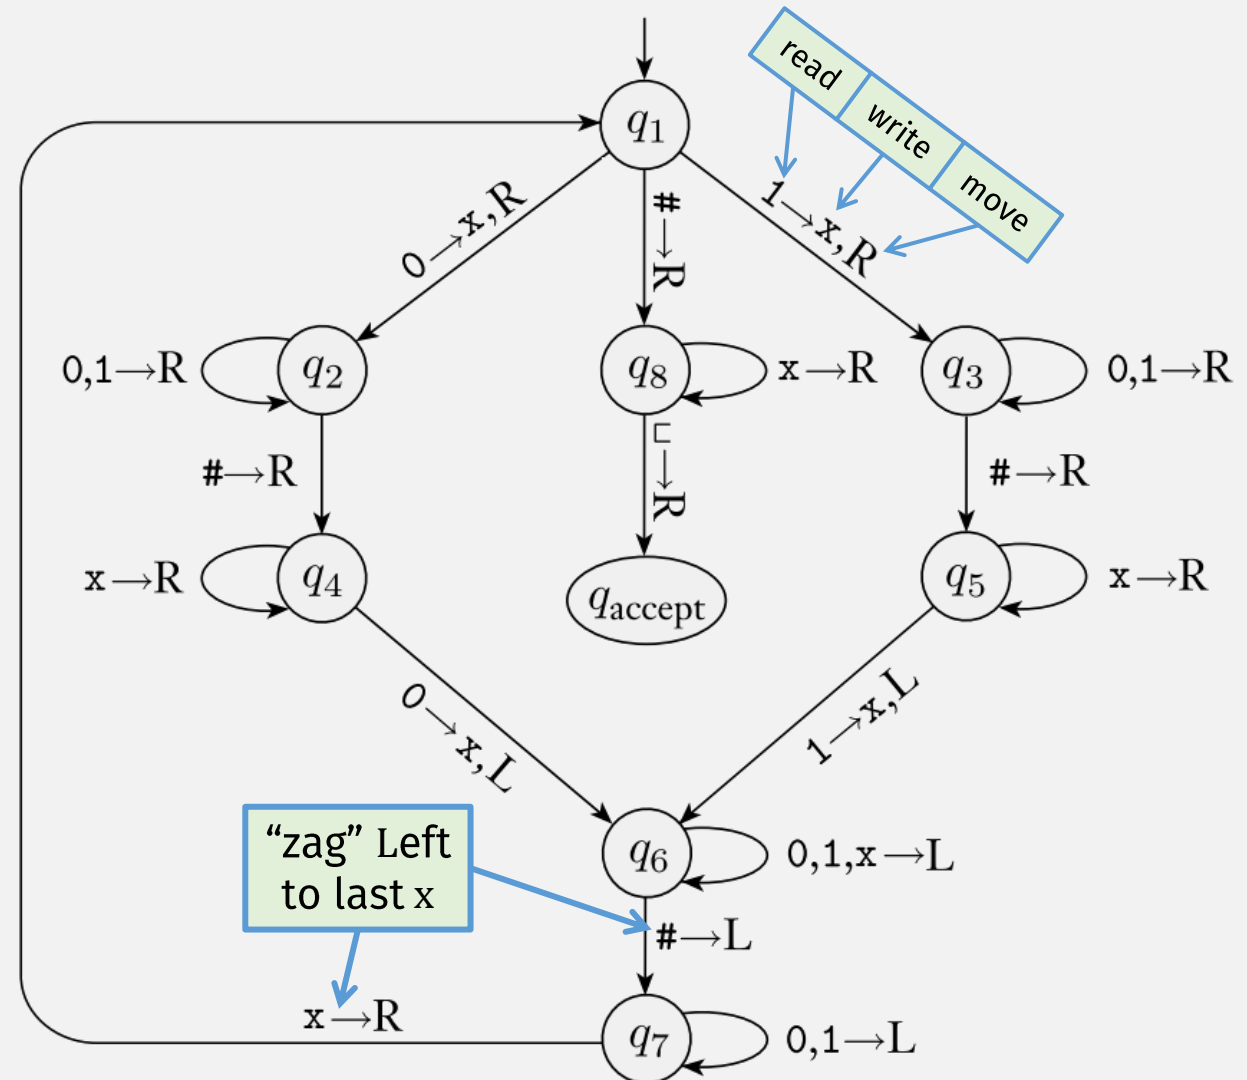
read write move

$q_1$

$0 \rightarrow x,R$

$\# \rightarrow R$

$1 \rightarrow x,R$

$0,1 \rightarrow R$

$q_2$

$q_8$

$x \rightarrow R$

$q_3$

$0,1 \rightarrow R$

$\# \rightarrow R$

$\sqcup \rightarrow R$

$\# \rightarrow R$

$x \rightarrow R$

$q_4$

$q_{accept}$

$q_5$

$x \rightarrow R$

$0 \rightarrow x,L$

$1 \rightarrow x,L$

"zag" Left to last x

$q_6$

$0,1,x \rightarrow L$

$\# \rightarrow L$

$x \rightarrow R$

$q_7$

$0,1 \rightarrow L$